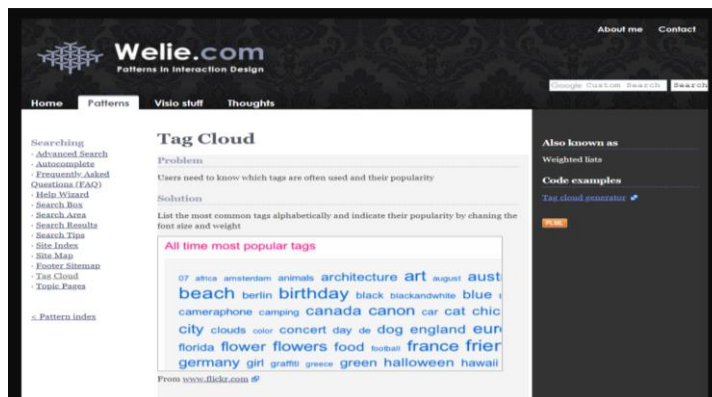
About me Contact

Welie.com
Patterns in Interaction Design

Google Custom Search Search

Home Patterns Visio stuff Thoughts

Searching
· Advanced Search
· Autocomplete
· Frequently Asked Questions (FAQ)
· Help Wizard
· Search Box
· Search Area
· Search Results
· Search Tips
· Site Index
· Site Map
· Footer Sitemap
· Tag Cloud
· Topic Pages

< Pattern index

Tag Cloud

Problem

Users need to know which tags are often used and their popularity

Solution

List the most common tags alphabetically and indicate their popularity by chaning the font size and weight

All time most popular tags

07 africa amsterdam animals architecture art august aust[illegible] beach berlin birthday black blackandwhite blue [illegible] cameraphone camping canada canon car cat chic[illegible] city clouds color concert day de dog england eur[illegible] florida flower flowers food football france frie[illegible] germany girl graffiti greece green halloween hawaii

From www.flickr.com

Also known as

Weighted lists

Code examples

Tag cloud generator

PERL